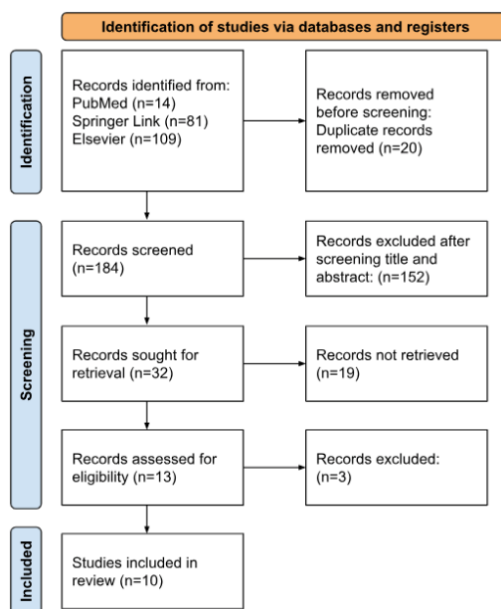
Identification of studies via databases and registers

Identification

Records identified from:
PubMed (n=14)
Springer Link (n=81)
Elsevier (n=109)

Records removed before screening:
Duplicate records removed (n=20)

Screening

Records screened (n=184)

Records excluded after screening title and abstract: (n=152)

Records sought for retrieval (n=32)

Records not retrieved (n=19)

Records assessed for eligibility (n=13)

Records excluded: (n=3)

Included

Studies included in review (n=10)